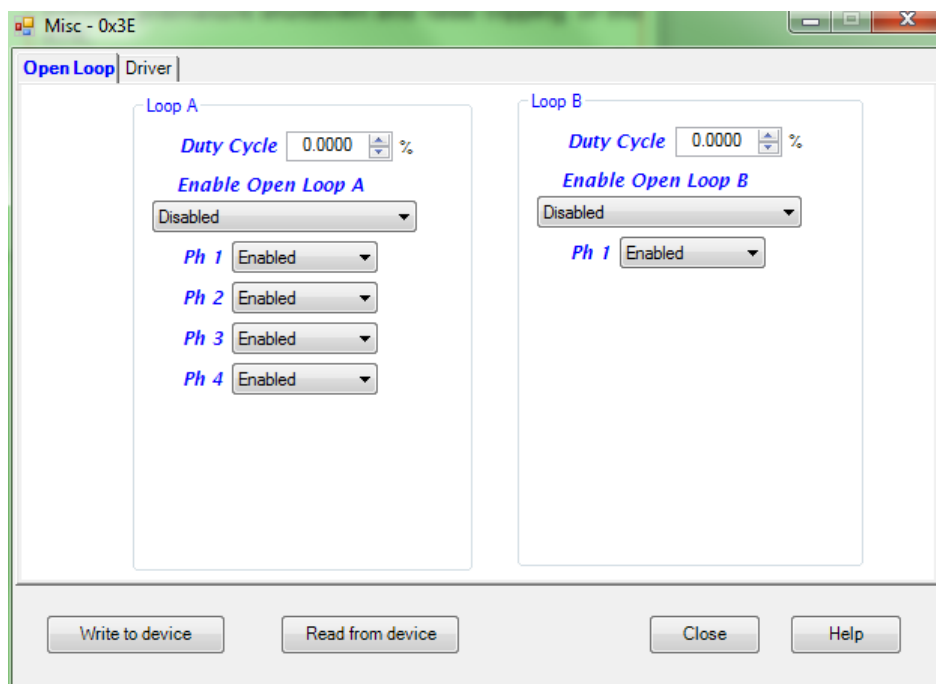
Misc - 0x3E

Open Loop | Driver

Loop A

Duty Cycle 0.0000 %

Enable Open Loop A

Disabled

Ph 1 Enabled

Ph 2 Enabled

Ph 3 Enabled

Ph 4 Enabled

Loop B

Duty Cycle 0.0000 %

Enable Open Loop B

Disabled

Ph 1 Enabled

Write to device

Read from device

Close

Help